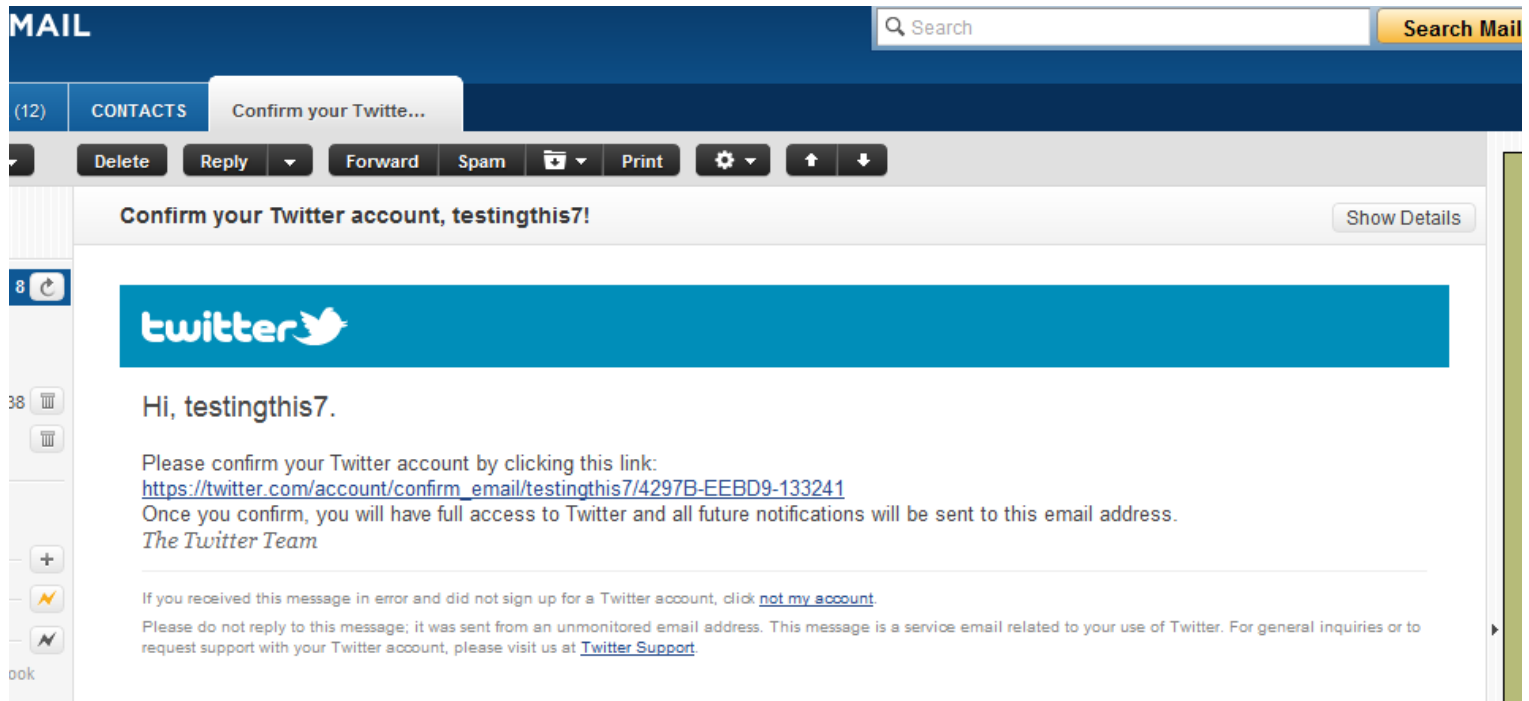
MAIL

Search

Search Mail

(12)

CONTACTS

Confirm your Twitte...

Delete

Reply

Forward

Spam

Print

Confirm your Twitter account, testingthis7!

Show Details

8

twitter

Hi, testingthis7.

38

Please confirm your Twitter account by clicking this link:
https://twitter.com/account/confirm_email/testingthis7/4297B-EEBD9-133241
Once you confirm, you will have full access to Twitter and all future notifications will be sent to this email address.
The Twitter Team

If you received this message in error and did not sign up for a Twitter account, click not my account.

Please do not reply to this message; it was sent from an unmonitored email address. This message is a service email related to your use of Twitter. For general inquiries or to request support with your Twitter account, please visit us at Twitter Support.

ook